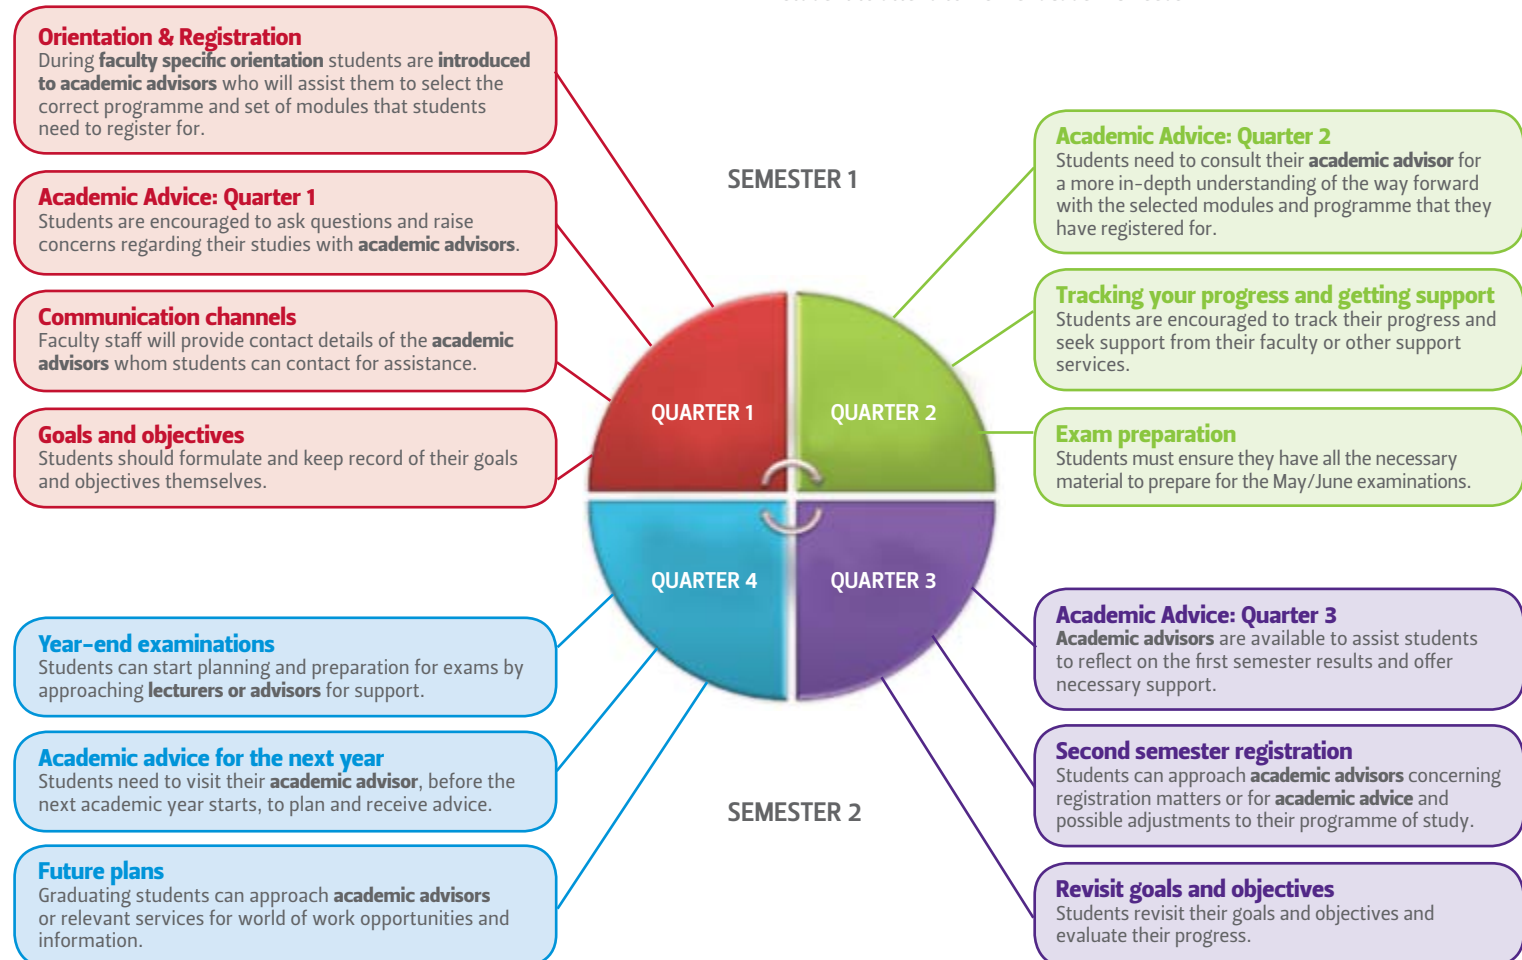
Orientation & Registration
During faculty specific orientation students are introduced to academic advisors who will assist them to select the correct programme and set of modules that students need to register for.

Academic Advice: Quarter 1
Students are encouraged to ask questions and raise concerns regarding their studies with academic advisors.

Communication channels
Faculty staff will provide contact details of the academic advisors whom students can contact for assistance.

Goals and objectives
Students should formulate and keep record of their goals and objectives themselves.

SEMESTER 1

Academic Advice: Quarter 2
Students need to consult their academic advisor for a more in-depth understanding of the way forward with the selected modules and programme that they have registered for.

Tracking your progress and getting support
Students are encouraged to track their progress and seek support from their faculty or other support services.

Exam preparation
Students must ensure they have all the necessary material to prepare for the May/June examinations.

QUARTER 1

QUARTER 2

QUARTER 4

QUARTER 3

Year-end examinations
Students can start planning and preparation for exams by approaching lecturers or advisors for support.

Academic advice for the next year
Students need to visit their academic advisor, before the next academic year starts, to plan and receive advice.

Future plans
Graduating students can approach academic advisors or relevant services for world of work opportunities and information.

SEMESTER 2

Academic Advice: Quarter 3
Academic advisors are available to assist students to reflect on the first semester results and offer necessary support.

Second semester registration
Students can approach academic advisors concerning registration matters or for academic advice and possible adjustments to their programme of study.

Revisit goals and objectives
Students revisit their goals and objectives and evaluate their progress.